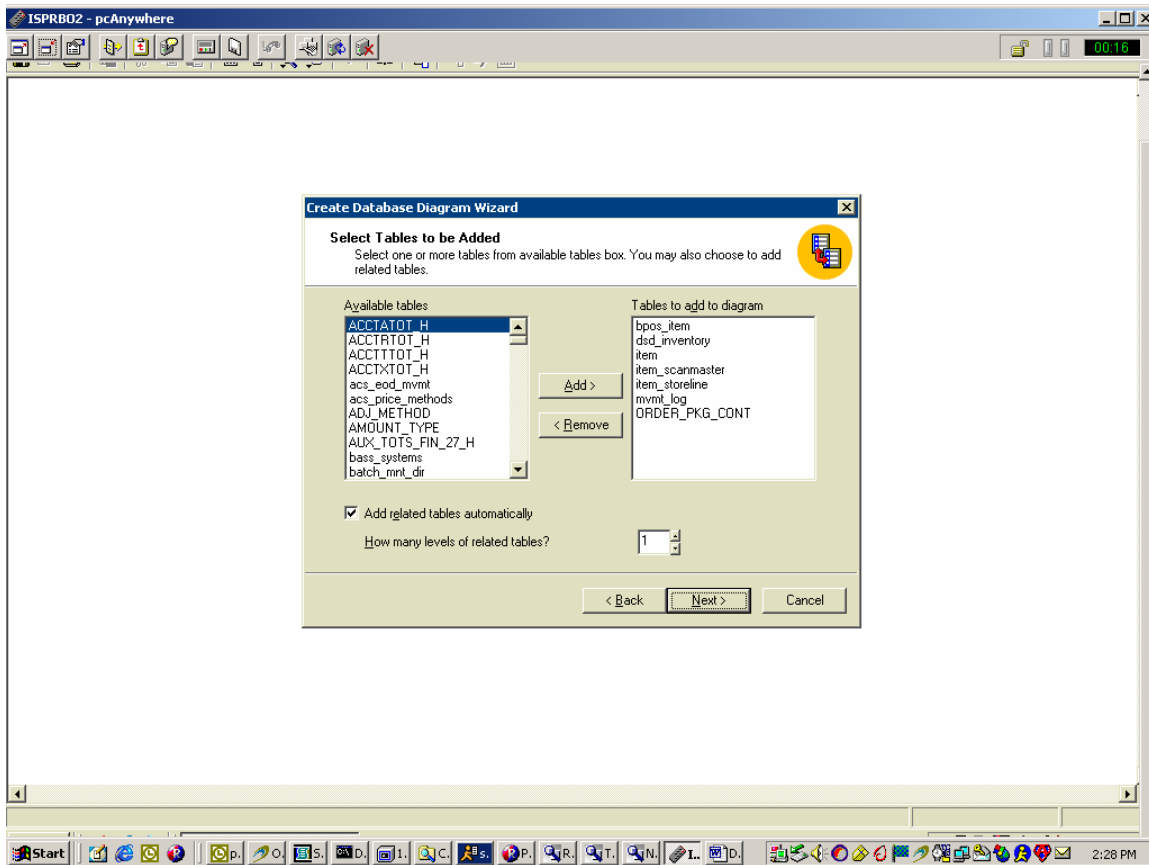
ISPRBO2 - pcAnywhere

00:16

Create Database Diagram Wizard

Select Tables to be Added

Select one or more tables from available tables box. You may also choose to add related tables.

Available tables

ACCTATOT_H
ACCTRTOT_H
ACCTTTOT_H
ACCTXTOT_H
acs_eod_mvmt
acs_price_methods
ADJ_METHOD
AMOUNT_TYPE
AUX_TOTS_FIN_27_H
bass_systems
batch_mnt_dir

Add >

< Remove

Tables to add to diagram

bpos_item
dsd_inventory
item
item_scanmaster
item_storeline
mvmt_log
ORDER_PKG_CONT

Add related tables automatically

How many levels of related tables?

1

< Back

Next >

Cancel

Start

p. O. S. D. 1. C. s. P. R. T. N. I. D.

2:28 PM